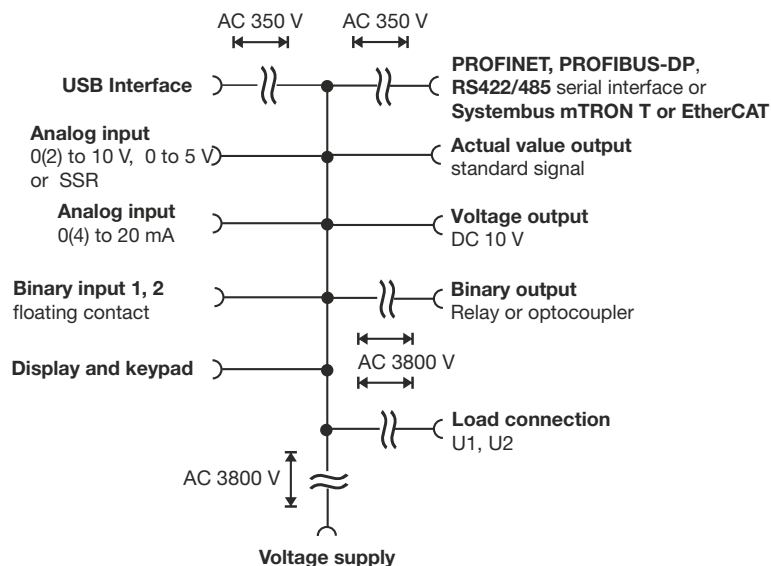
AC 350 V AC 350 V

USB Interface

PROFINET, PROFIBUS-DP, RS422/485 serial interface or Systembus mTRON T or EtherCAT

Analog input
0(2) to 10 V, 0 to 5 V or SSR

Actual value output
standard signal

Analog input
0(4) to 20 mA

Voltage output
DC 10 V

Binary input 1, 2
floating contact

Binary output
Relay or optocoupler

AC 3800 V

Display and keypad

Load connection
U1, U2

AC 3800 V

Voltage supply